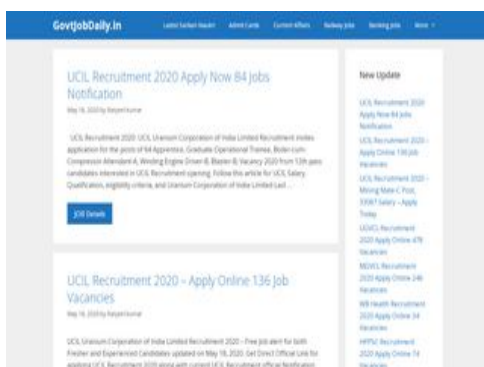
GovtJobDaily.In

Latest Sarkari Naukri   Admit Cards   Current Affairs   Railway Jobs   Banking Jobs   More

UCIL Recruitment 2020 Apply Now 84 Jobs Notification

May 18, 2020 by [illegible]

UCIL Recruitment 2020: UCIL Uranium Corporation of India Limited Recruitment invites application for the posts of 84 Apprentice, Graduate Operational Trainee, Boiler-cum-Compressor Attendant A, Winding Engine Driver-B, Blaster-B Vacancy 2020 from 10th pass candidates interested in UCIL Recruitment opening. Follow this article for UCIL Salary, Qualification, eligibility criteria, and Uranium Corporation of India Limited Last ...

JOB Details

UCIL Recruitment 2020 – Apply Online 136 Job Vacancies

May 18, 2020 by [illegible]

UCIL Uranium Corporation of India Limited Recruitment 2020 – Free job alert for both Fresher and Experienced Candidates updated on May 18, 2020. Get Direct Official Link for applying UCIL Recruitment 2020 along with current UCIL Recruitment official Notification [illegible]

New Update

UCIL Recruitment 2020 Apply Now 84 Jobs Notification

UCIL Recruitment 2020 – Apply Online 136 Job Vacancies

UCIL Recruitment 2020 – Mining Mate-C Post, 33087 Salary – Apply Today

UGVCL Recruitment 2020 Apply Online 478 Vacancies

MGVCL Recruitment 2020 Apply Online 246 Vacancies

WB Health Recruitment 2020 Apply Online 34 Vacancies

HPPSC Recruitment 2020 Apply Online 74 Vacancies